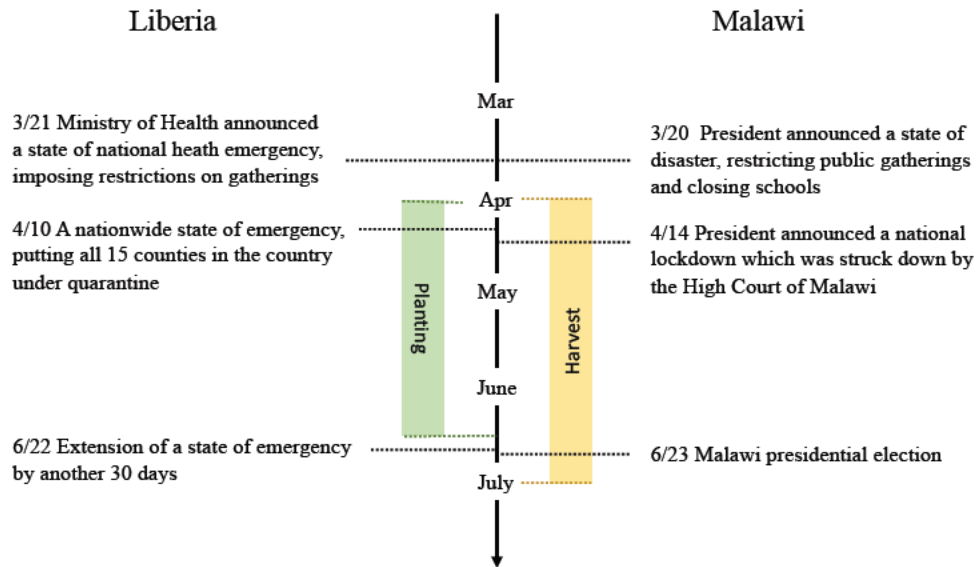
Liberia

Malawi

Mar

3/21 Ministry of Health announced a state of national heath emergency, imposing restrictions on gatherings

3/20 President announced a state of disaster, restricting public gatherings and closing schools

Apr

4/10 A nationwide state of emergency, putting all 15 counties in the country under quarantine

4/14 President announced a national lockdown which was struck down by the High Court of Malawi

May

Planting

Harvest

June

6/22 Extension of a state of emergency by another 30 days

6/23 Malawi presidential election

July